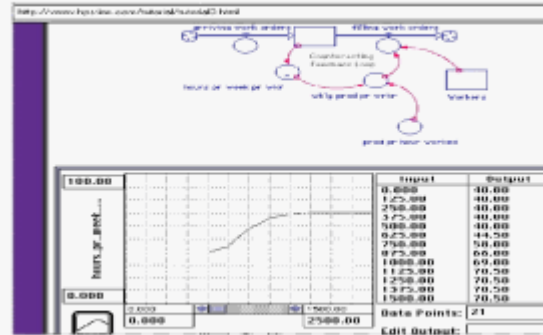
http://www.hps-inc.com/tutorial/tutorial3.html

arriving work orders

filling work orders

Counteracting Feedback Loop

hours per week per wrkr

wkly prod per wrkr

Workers

prod per hour worked

100.00

hours_pr_week...

0.000

0.000

2500.00

| Input | Output |
|---|---|
| 0.000 | 40.00 |
| 125.00 | 40.00 |
| 250.00 | 40.00 |
| 375.00 | 40.00 |
| 500.00 | 40.00 |
| 625.00 | 44.50 |
| 750.00 | 58.00 |
| 875.00 | 66.00 |
| 1000.00 | 69.00 |
| 1125.00 | 70.50 |
| 1250.00 | 70.50 |
| 1375.00 | 70.50 |
| 1500.00 | 70.50 |

Data Points: 21

Edit Output: